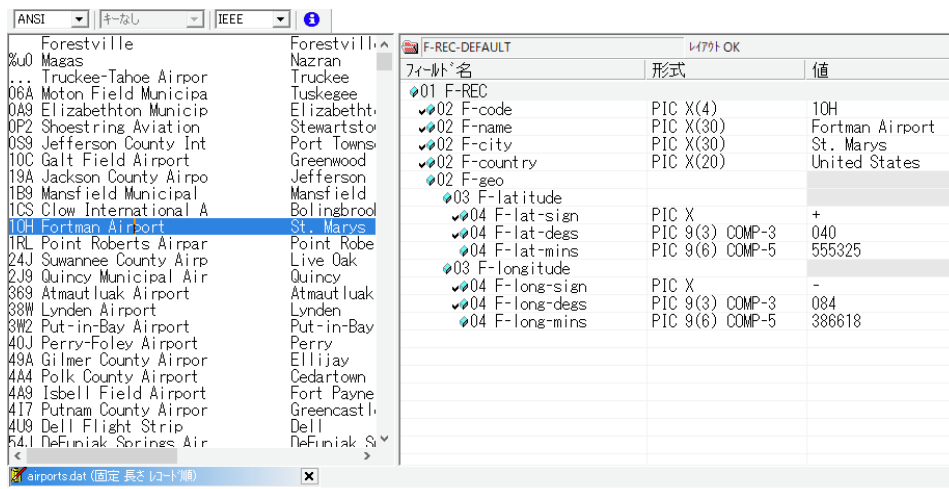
ANSI | ｷｰなし | IEEE

| | | |
|---|---|---|
| | Forestville | Forestvill |
| %u0 | Magas | Nazran |
| ... | Truckee-Tahoe Airpor | Truckee |
| 06A | Moton Field Municipa | Tuskegee |
| 0A9 | Elizabethton Municip | Elizabetht |
| 0P2 | Shoestring Aviation | Stewartsto |
| 0S9 | Jefferson County Int | Port Towns |
| 10C | Galt Field Airport | Greenwood |
| 19A | Jackson County Airpo | Jefferson |
| 1B9 | Mansfield Municipal | Mansfield |
| 1CS | Clow International A | Bolingbrool |
| 10H | Fortman Airport | St. Marys |
| 1RL | Point Roberts Airpar | Point Robe |
| 24J | Suwannee County Airp | Live Oak |
| 2J9 | Quincy Municipal Air | Quincy |
| 369 | Atmautluak Airport | Atmautluak |
| 38W | Lynden Airport | Lynden |
| 3W2 | Put-in-Bay Airport | Put-in-Bay |
| 40J | Perry-Foley Airport | Perry |
| 49A | Gilmer County Airpor | Ellijay |
| 4A4 | Polk County Airport | Cedartown |
| 4A9 | Isbell Field Airport | Fort Payne |
| 4I7 | Putnam County Airpor | Greencastl |
| 4U9 | Dell Flight Strip | Dell |
| 54J | DeFuniak Springs Air | DeFuniak S |

F-REC-DEFAULT　ﾚｲｱｳﾄ OK

| ﾌｨｰﾙﾄﾞ名 | 形式 | 値 |
|---|---|---|
| 01 F-REC | | |
| 02 F-code | PIC X(4) | 10H |
| 02 F-name | PIC X(30) | Fortman Airport |
| 02 F-city | PIC X(30) | St. Marys |
| 02 F-country | PIC X(20) | United States |
| 02 F-geo | | |
| 03 F-latitude | | |
| 04 F-lat-sign | PIC X | + |
| 04 F-lat-degs | PIC 9(3) COMP-3 | 040 |
| 04 F-lat-mins | PIC 9(6) COMP-5 | 555325 |
| 03 F-longitude | | |
| 04 F-long-sign | PIC X | - |
| 04 F-long-degs | PIC 9(3) COMP-3 | 084 |
| 04 F-long-mins | PIC 9(6) COMP-5 | 386618 |

airports.dat (固定 長さ ﾚｺｰﾄﾞ順)